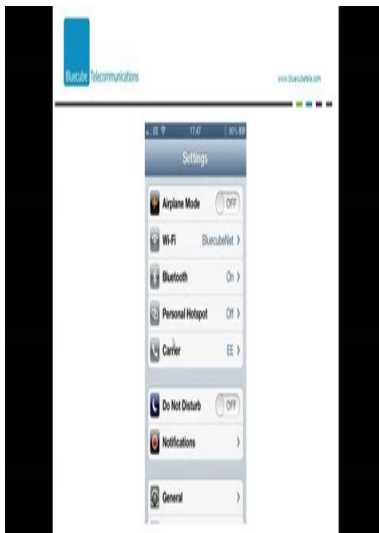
Bluecube Telecommunications

www.bluecubetele.com

EE 17:47 90%

Settings

Airplane Mode OFF

Wi-Fi BluecubeNet >

Bluetooth On >

Personal Hotspot Off >

Carrier EE >

Do Not Disturb OFF

Notifications >

General >